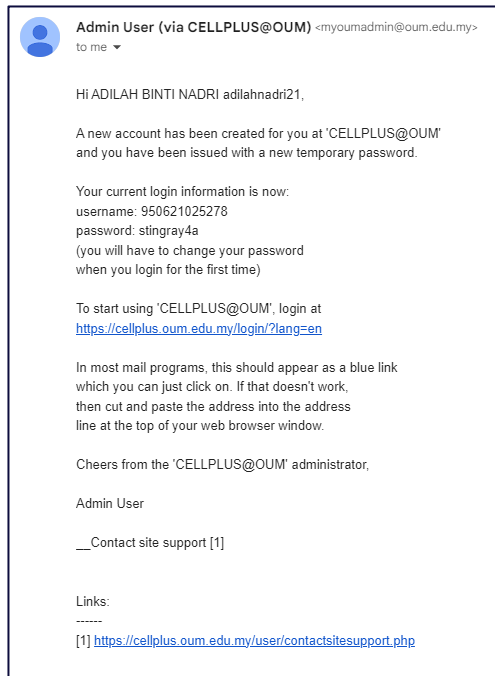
Admin User (via CELLPLUS@OUM) <myoumadmin@oum.edu.my>
to me

Hi ADILAH BINTI NADRI adilahnadri21,

A new account has been created for you at 'CELLPLUS@OUM' and you have been issued with a new temporary password.

Your current login information is now:
username: 950621025278
password: stingray4a
(you will have to change your password when you login for the first time)

To start using 'CELLPLUS@OUM', login at https://cellplus.oum.edu.my/login/?lang=en

In most mail programs, this should appear as a blue link which you can just click on. If that doesn't work, then cut and paste the address into the address line at the top of your web browser window.

Cheers from the 'CELLPLUS@OUM' administrator,

Admin User

__Contact site support [1]

Links:
------
[1] https://cellplus.oum.edu.my/user/contactsitesupport.php